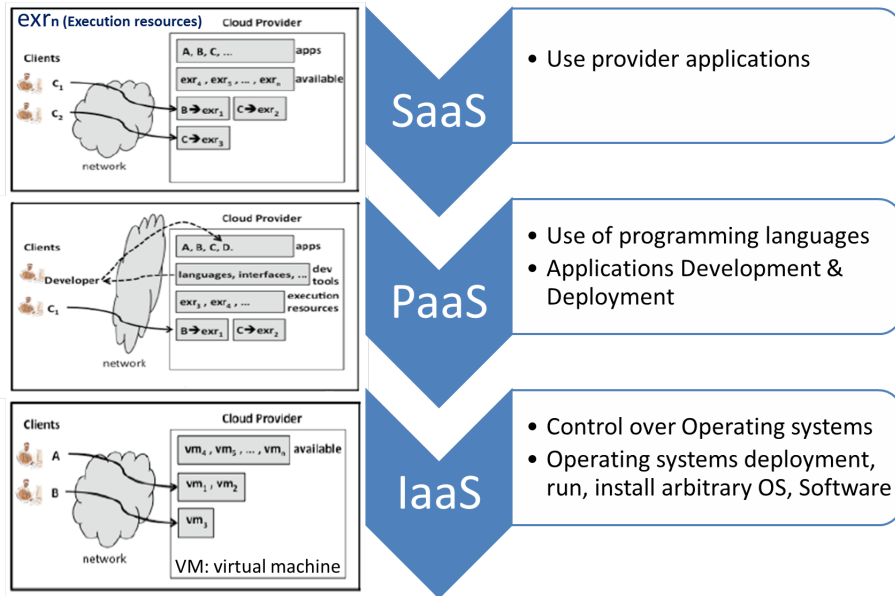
$exr_n$ (Execution resources)

Clients

$C_1$

$C_2$

network

Cloud Provider

A, B, C, ... apps

$exr_4$ , $exr_5$ , ... , $exr_n$ available

B→$exr_1$ C→$exr_2$

C→$exr_3$

SaaS

• Use provider applications

Clients

Developer

$C_1$

network

Cloud Provider

A, B, C, D. apps

languages, interfaces, ... dev tools

$exr_3$ , $exr_4$ , ... execution resources

B→$exr_1$ C→$exr_2$

PaaS

• Use of programming languages
• Applications Development & Deployment

Clients

A

B

network

Cloud Provider

$vm_4$ , $vm_5$ , ... , $vm_n$ available

$vm_1$ , $vm_2$

$vm_3$

VM: virtual machine

IaaS

• Control over Operating systems
• Operating systems deployment, run, install arbitrary OS, Software